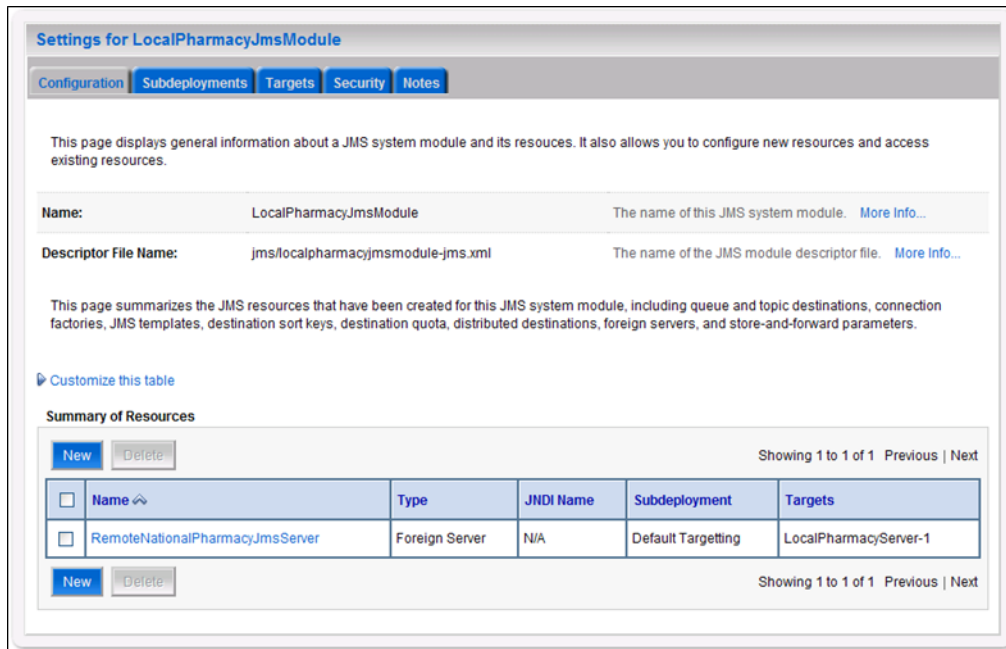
Settings for LocalPharmacyJmsModule

Configuration | Subdeployments | Targets | Security | Notes

This page displays general information about a JMS system module and its resouces. It also allows you to configure new resources and access existing resources.

| | | |
|---|---|---|
| Name: | LocalPharmacyJmsModule | The name of this JMS system module. More Info... |
| Descriptor File Name: | jms/localpharmacyjmsmodule-jms.xml | The name of the JMS module descriptor file. More Info... |

This page summarizes the JMS resources that have been created for this JMS system module, including queue and topic destinations, connection factories, JMS templates, destination sort keys, destination quota, distributed destinations, foreign servers, and store-and-forward parameters.

Customize this table

Summary of Resources

New Delete

Showing 1 to 1 of 1 Previous | Next

| | Name | Type | JNDI Name | Subdeployment | Targets |
|---|---|---|---|---|---|
| ☐ | RemoteNationalPharmacyJmsServer | Foreign Server | N/A | Default Targetting | LocalPharmacyServer-1 |

New Delete

Showing 1 to 1 of 1 Previous | Next